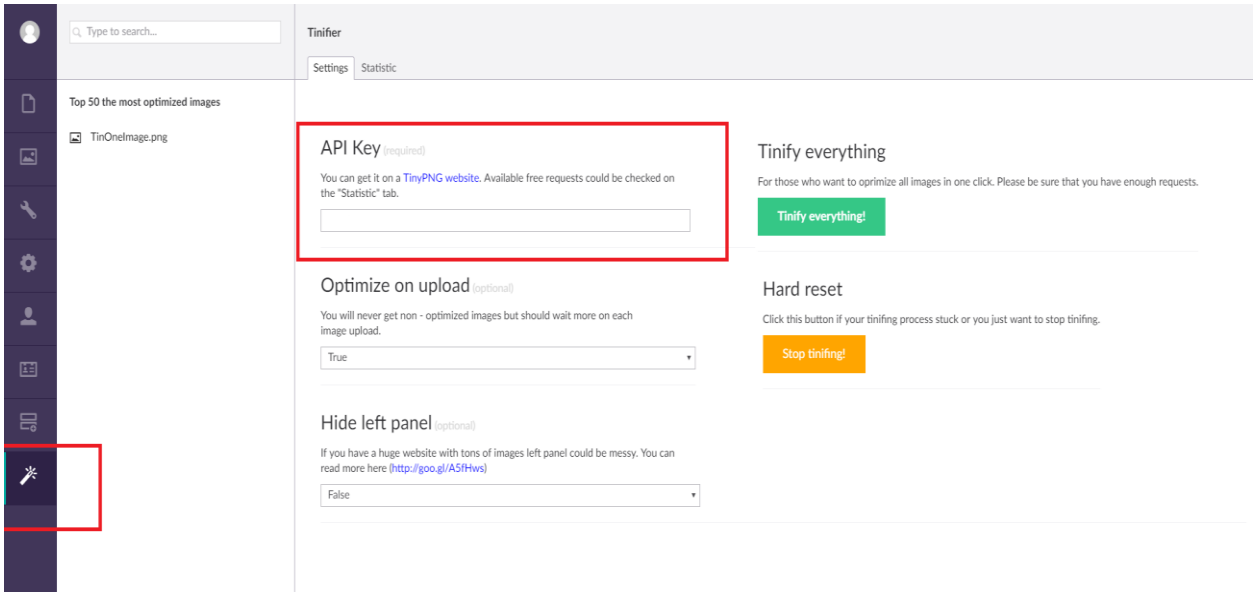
Type to search...

Top 50 the most optimized images

TinOneImage.png

Tinifier

Settings | Statistic

API Key (required)

You can get it on a TinyPNG website. Available free requests could be checked on the "Statistic" tab.

Optimize on upload (optional)

You will never get non - optimized images but should wait more on each image upload.

True

Hide left panel (optional)

If you have a huge website with tons of images left panel could be messy. You can read more here (http://goo.gl/A5fHws)

False

Tinify everything

For those who want to orimize all images in one click. Please be sure that you have enough requests.

Tinify everything!

Hard reset

Click this button if your tinifing process stuck or you just want to stop tinifing.

Stop tinifing!